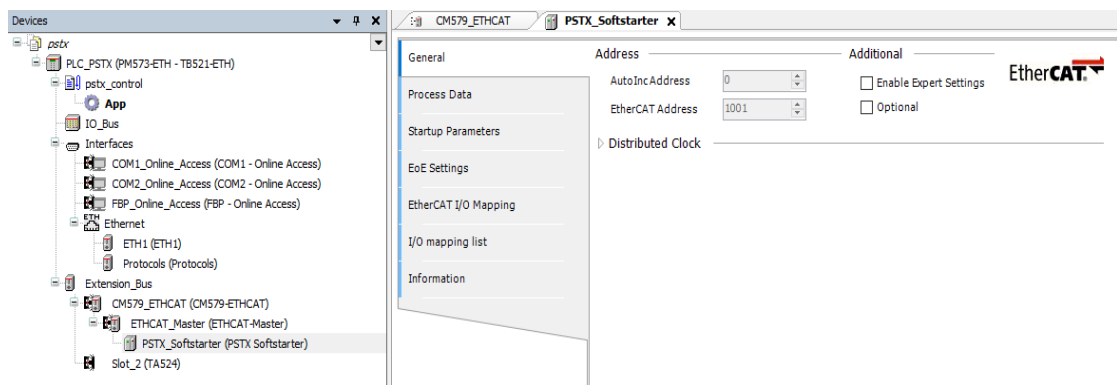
Devices
pstx
PLC_PSTX (PM573-ETH - TB521-ETH)
pstx_control
App
IO_Bus
Interfaces
COM1_Online_Access (COM1 - Online Access)
COM2_Online_Access (COM2 - Online Access)
FBP_Online_Access (FBP - Online Access)
Ethernet
ETH1 (ETH1)
Protocols (Protocols)
Extension_Bus
CM579_ETHCAT (CM579-ETHCAT)
ETHCAT_Master (ETHCAT-Master)
PSTX_Softstarter (PSTX Softstarter)
Slot_2 (TA524)

CM579_ETHCAT
PSTX_Softstarter

General
Process Data
Startup Parameters
EoE Settings
EtherCAT I/O Mapping
I/O mapping list
Information

Address
AutoInc Address 0
EtherCAT Address 1001
Distributed Clock

Additional
Enable Expert Settings
Optional

EtherCAT